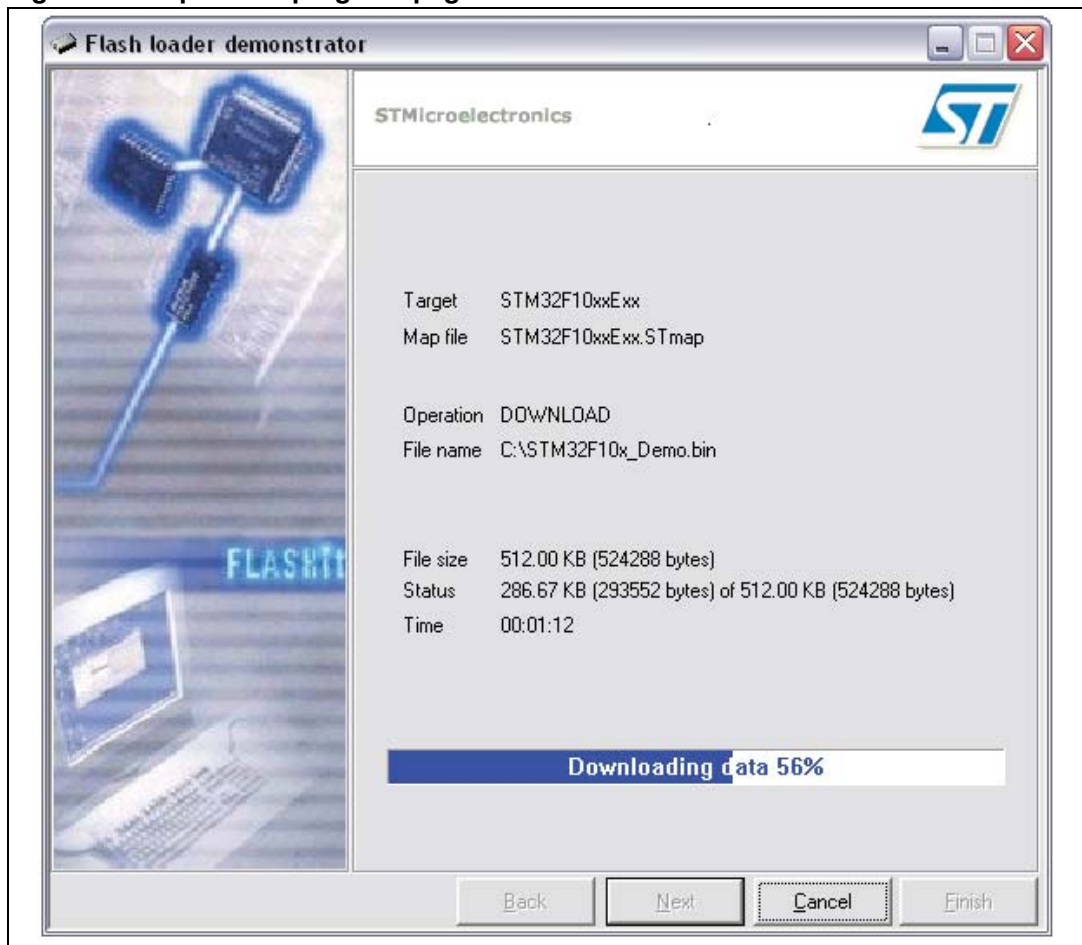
Flash loader demonstrator

STMicroelectronics

FLASHit

Target STM32F10xxExx
Map file STM32F10xxExx.STmap

Operation DOWNLOAD
File name C:\STM32F10x_Demo.bin

File size 512.00 KB (524288 bytes)
Status 286.67 KB (293552 bytes) of 512.00 KB (524288 bytes)
Time 00:01:12

Downloading data 56%

Back Next Cancel Finish